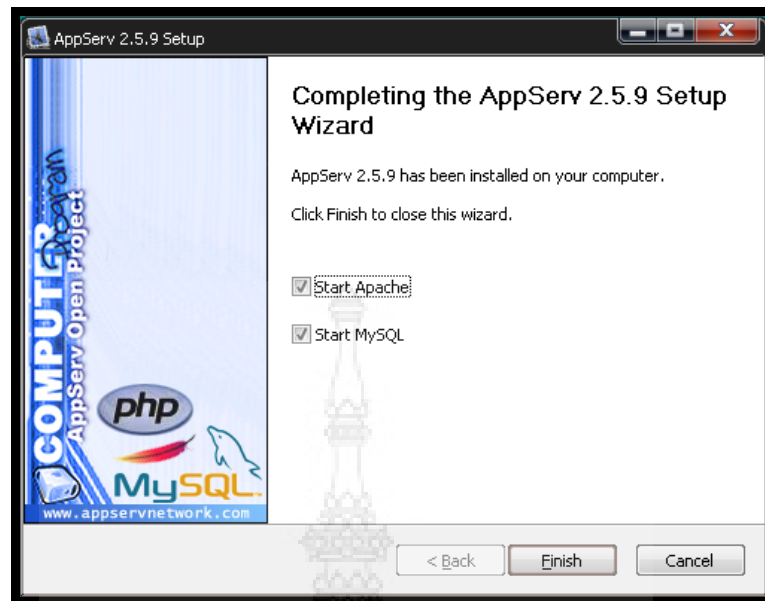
AppServ 2.5.9 Setup

COMPUTER Program
AppServ Open Project
php
MySQL
www.appservnetwork.com

Completing the AppServ 2.5.9 Setup Wizard

AppServ 2.5.9 has been installed on your computer.

Click Finish to close this wizard.

Start Apache

Start MySQL

< Back
Finish
Cancel